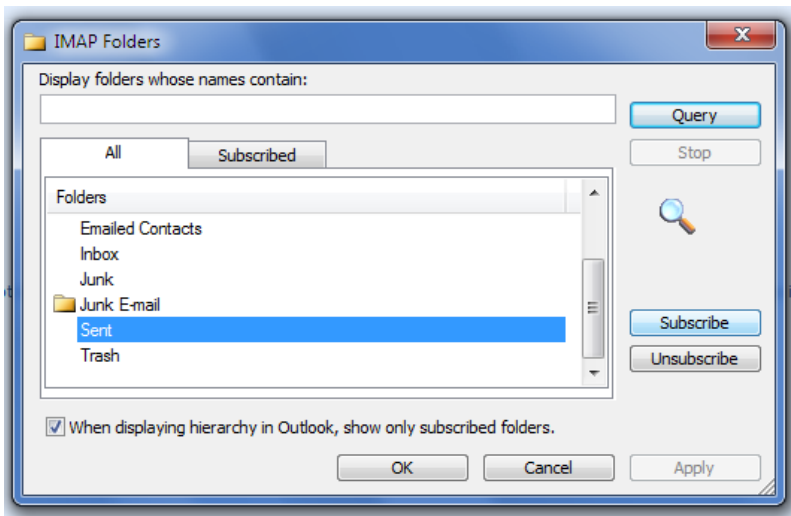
IMAP Folders

Display folders whose names contain:

Query

Stop

All

Subscribed

Folders

Emailed Contacts

Inbox

Junk

Junk E-mail

Sent

Trash

Subscribe

Unsubscribe

When displaying hierarchy in Outlook, show only subscribed folders.

OK

Cancel

Apply